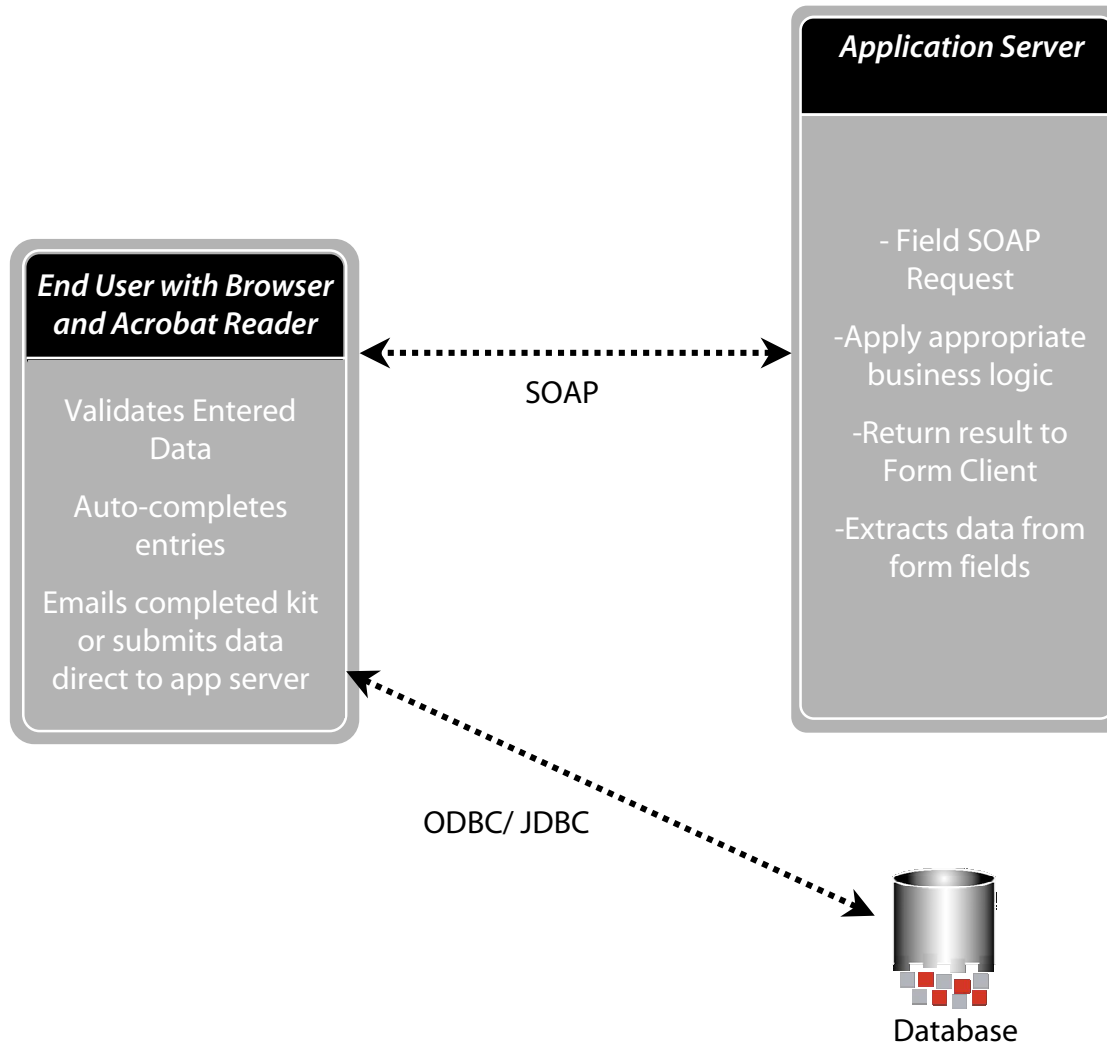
Application Server

- Field SOAP Request

-Apply appropriate business logic

-Return result to Form Client

-Extracts data from form fields

End User with Browser and Acrobat Reader

Validates Entered Data

Auto-completes entries

Emails completed kit or submits data direct to app server

SOAP

ODBC/ JDBC

Database